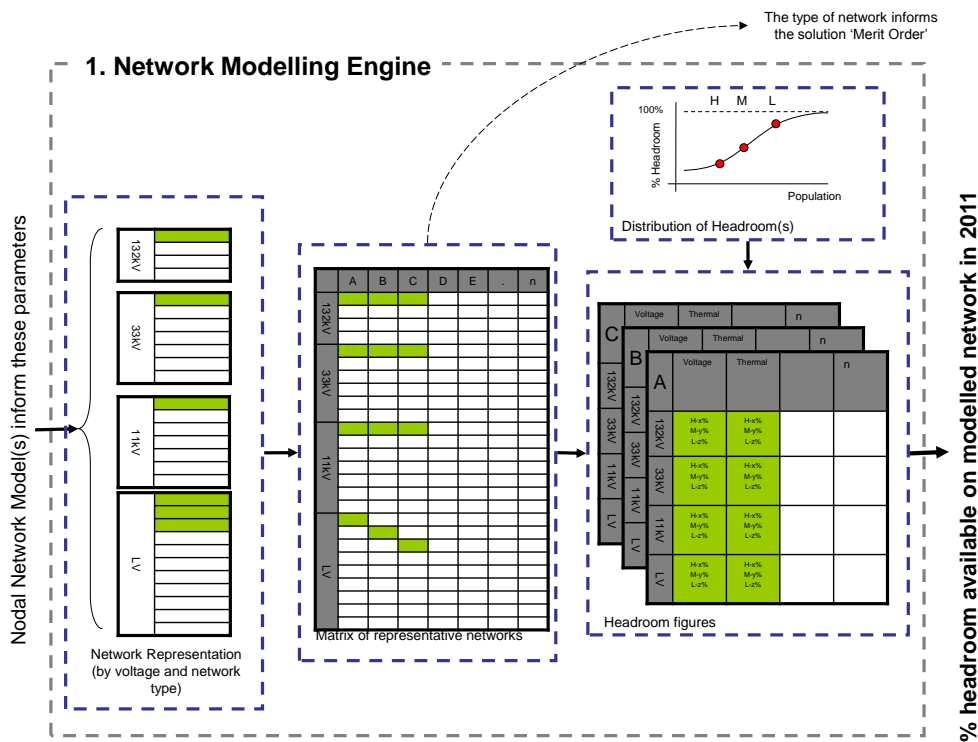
The type of network informs the solution 'Merit Order'

1. Network Modelling Engine

H M L

100%

% Headroom

Population

Distribution of Headroom(s)

Nodal Network Model(s) inform these parameters

132kV

33kV

11kV

LV

Network Representation (by voltage and network type)

| | A | B | C | D | E | . | n |
|---|---|---|---|---|---|---|---|
| 132kV | | | | | | | |
| 33kV | | | | | | | |
| 11kV | | | | | | | |
| LV | | | | | | | |

Matrix of representative networks

C Voltage Thermal n
132kV 33kV 11kV LV

B Voltage Thermal n
132kV 33kV 11kV LV

| A | Voltage | Thermal | | n |
|---|---|---|---|---|
| 132kV | H-x% M-y% L-z% | H-x% M-y% L-z% | | |
| 33kV | H-x% M-y% L-z% | H-x% M-y% L-z% | | |
| 11kV | H-x% M-y% L-z% | H-x% M-y% L-z% | | |
| LV | H-x% M-y% L-z% | H-x% M-y% L-z% | | |

Headroom figures

% headroom available on modelled network in 2011